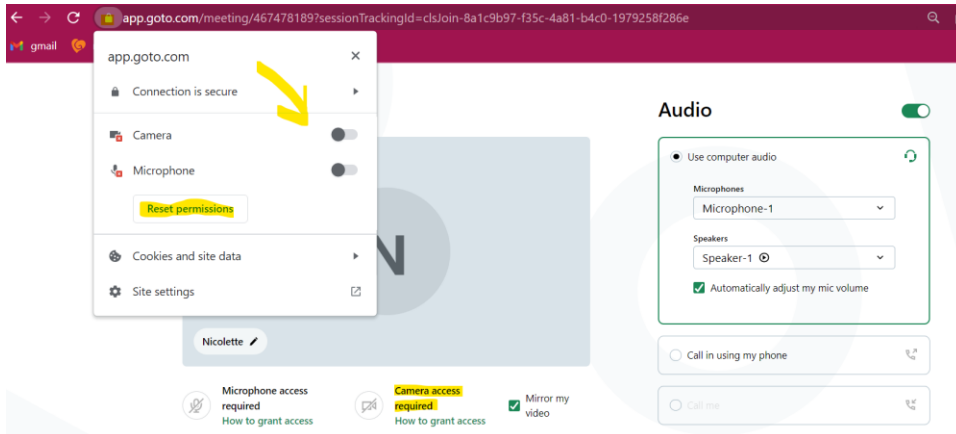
app.goto.com/meeting/467478189?sessionTrackingId=clsJoin-8a1c9b97-f35c-4a81-b4c0-1979258f286e

gmail

app.goto.com

Connection is secure

Camera

Microphone

Reset permissions

Cookies and site data

Site settings

N

Nicolette

Microphone access required
How to grant access

Camera access required
How to grant access

Mirror my video

Audio

Use computer audio

Microphones
Microphone-1

Speakers
Speaker-1

Automatically adjust my mic volume

Call in using my phone

Call me